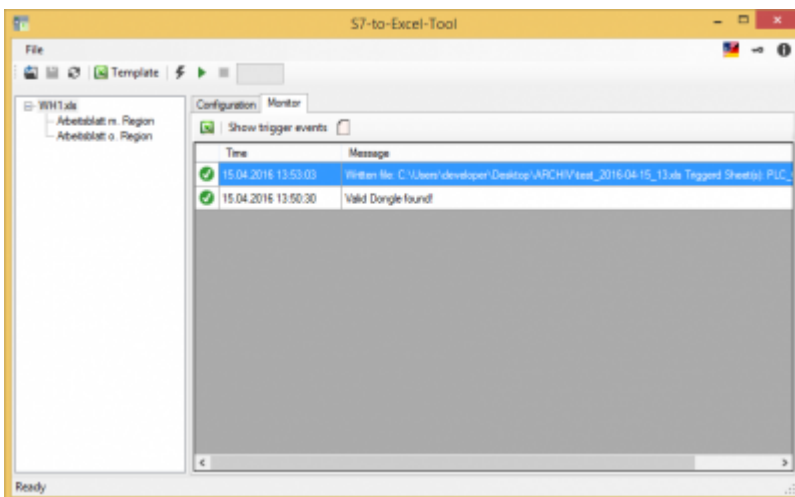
S7-to-Excel-Tool

File

Template

WH1.xls
Arbeitsblatt m. Region
Arbeitsblatt o. Region

Configuration
Monitor

Show trigger events

| | Time | Message |
|---|---|---|
| | 15.04.2016 13:53:03 | Written file: C:\Users\developer\Desktop\ARCHIV\test_2016-04-15_13.xls Trigged Sheet(s): PLC_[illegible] |
| | 15.04.2016 13:50:30 | Valid Dongle found! |

Ready